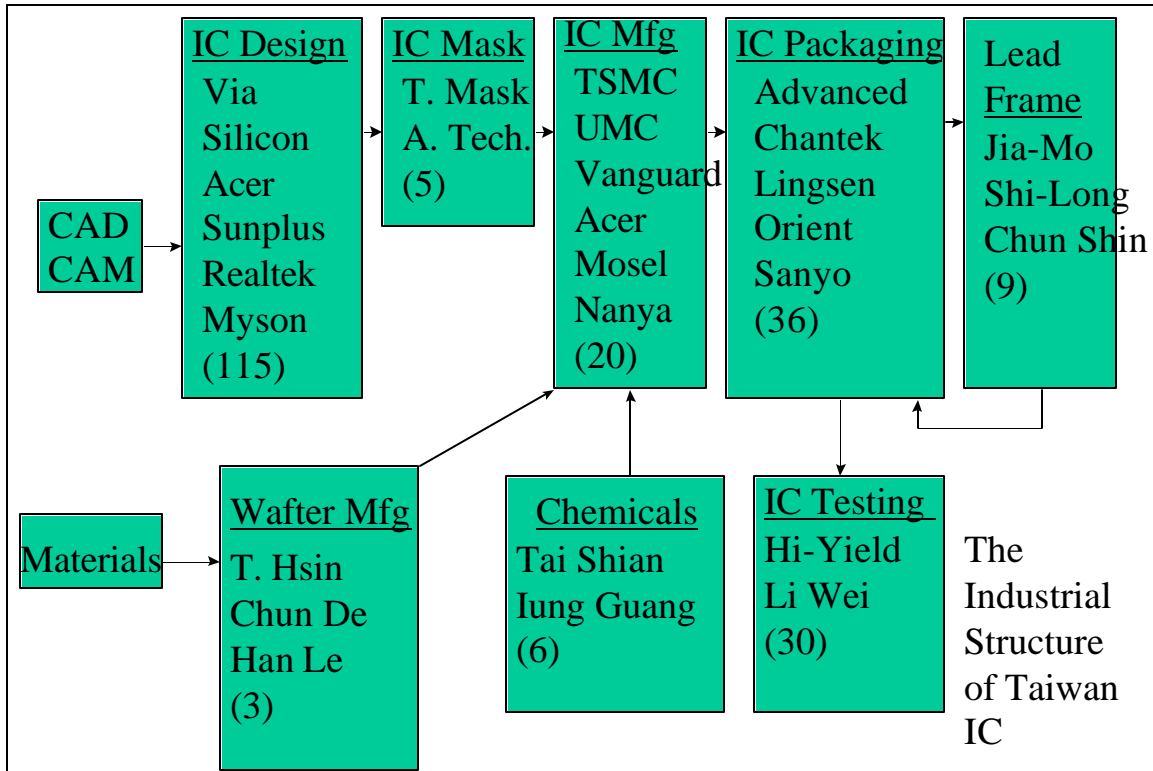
CAD
CAM

IC Design
Via
Silicon
Acer
Sunplus
Realtek
Myson
(115)

IC Mask
T. Mask
A. Tech.
(5)

IC Mfg
TSMC
UMC
Vanguard
Acer
Mosel
Nanya
(20)

IC Packaging
Advanced
Chantek
Lingsen
Orient
Sanyo
(36)

Lead
Frame
Jia-Mo
Shi-Long
Chun Shin
(9)

Materials

Wafter Mfg
T. Hsin
Chun De
Han Le
(3)

Chemicals
Tai Shian
Iung Guang
(6)

IC Testing
Hi-Yield
Li Wei
(30)

The Industrial Structure of Taiwan IC